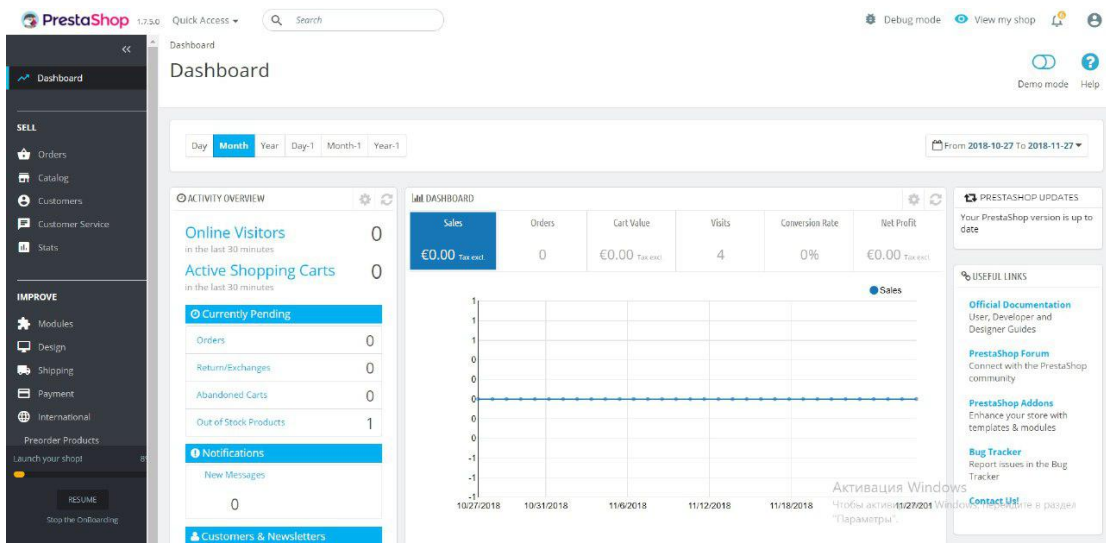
PrestaShop 1.7.5.0 Quick Access ▾ Search

Debug mode View my shop

«

Dashboard

SELL

Orders

Catalog

Customers

Customer Service

Stats

IMPROVE

Modules

Design

Shipping

Payment

International

Preorder Products

Launch your shop! 8

RESUME

Stop the OnBoarding

Dashboard

Dashboard

Demo mode Help

Day Month Year Day-1 Month-1 Year-1

From 2018-10-27 To 2018-11-27 ▾

ACTIVITY OVERVIEW

Online Visitors 0
in the last 30 minutes

Active Shopping Carts 0
in the last 30 minutes

Currently Pending

| Orders | 0 |
|---|---|
| Return/Exchanges | 0 |
| Abandoned Carts | 0 |
| Out of Stock Products | 1 |

Notifications

New Messages

0

Customers & Newsletters

DASHBOARD

| Sales | Orders | Cart Value | Visits | Conversion Rate | Net Profit |
|---|---|---|---|---|---|
| €0.00 Tax excl. | 0 | €0.00 Tax excl. | 4 | 0% | €0.00 Tax excl. |

Sales

1
1
1
0
0
0
0
0
-1
-1
-1

10/27/2018 10/31/2018 11/6/2018 11/12/2018 11/18/2018 11/27/201

PRESTASHOP UPDATES

Your PrestaShop version is up to date

USEFUL LINKS

Official Documentation
User, Developer and Designer Guides

PrestaShop Forum
Connect with the PrestaShop community

PrestaShop Addons
Enhance your store with templates & modules

Bug Tracker
Report issues in the Bug Tracker

Contact Us!

Активация Windows
Чтобы активировать Windows, перейдите в раздел "Параметры".